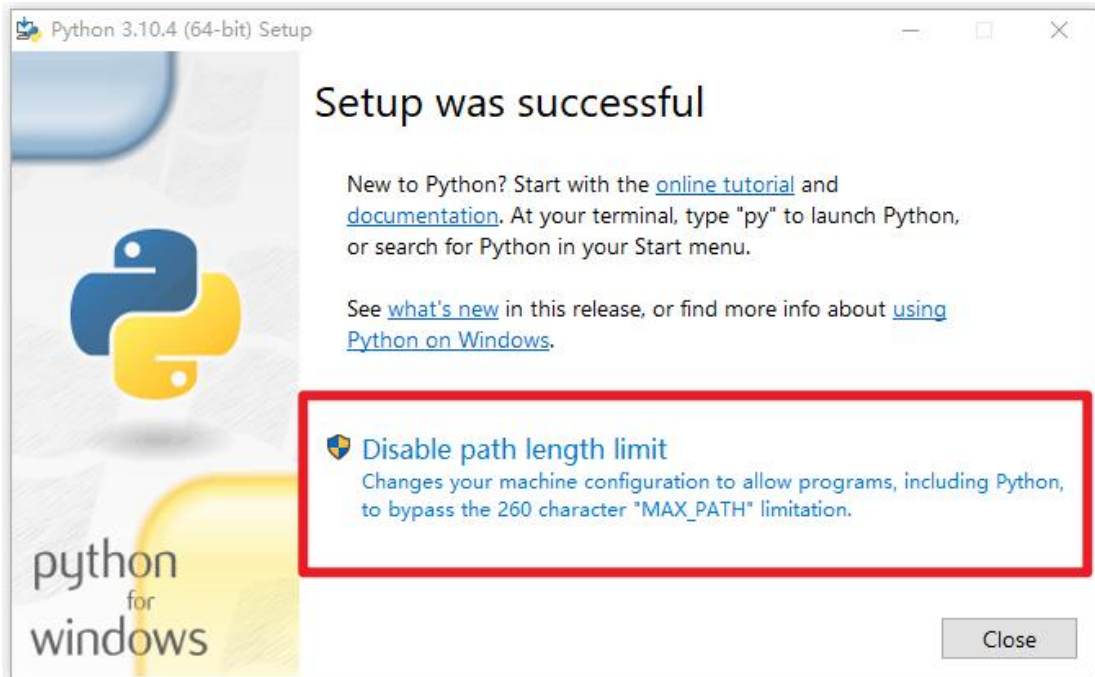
Python 3.10.4 (64-bit) Setup

Setup was successful

New to Python? Start with the online tutorial and documentation. At your terminal, type "py" to launch Python, or search for Python in your Start menu.

See what's new in this release, or find more info about using Python on Windows.

Disable path length limit
Changes your machine configuration to allow programs, including Python, to bypass the 260 character "MAX_PATH" limitation.

python for windows

Close